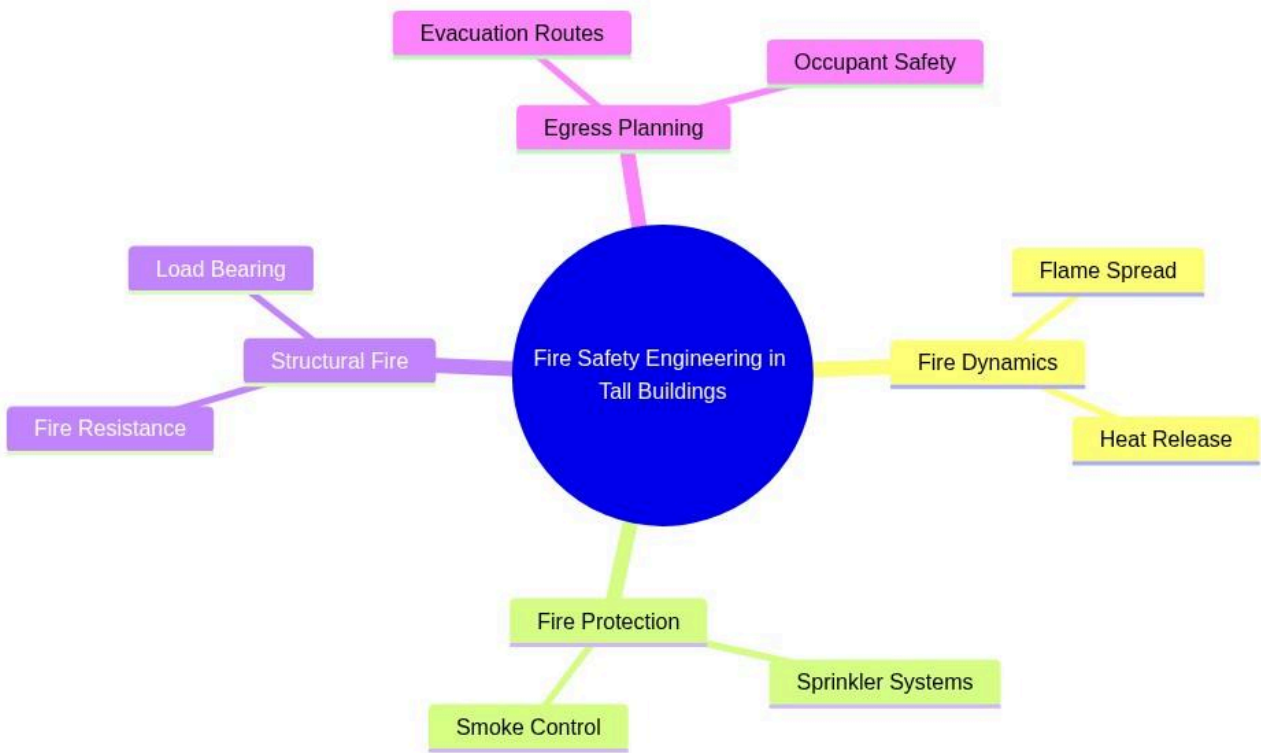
Evacuation Routes

Occupant Safety

Egress Planning

Load Bearing

Structural Fire

Fire Resistance

Fire Safety Engineering in Tall Buildings

Flame Spread

Fire Dynamics

Heat Release

Fire Protection

Sprinkler Systems

Smoke Control